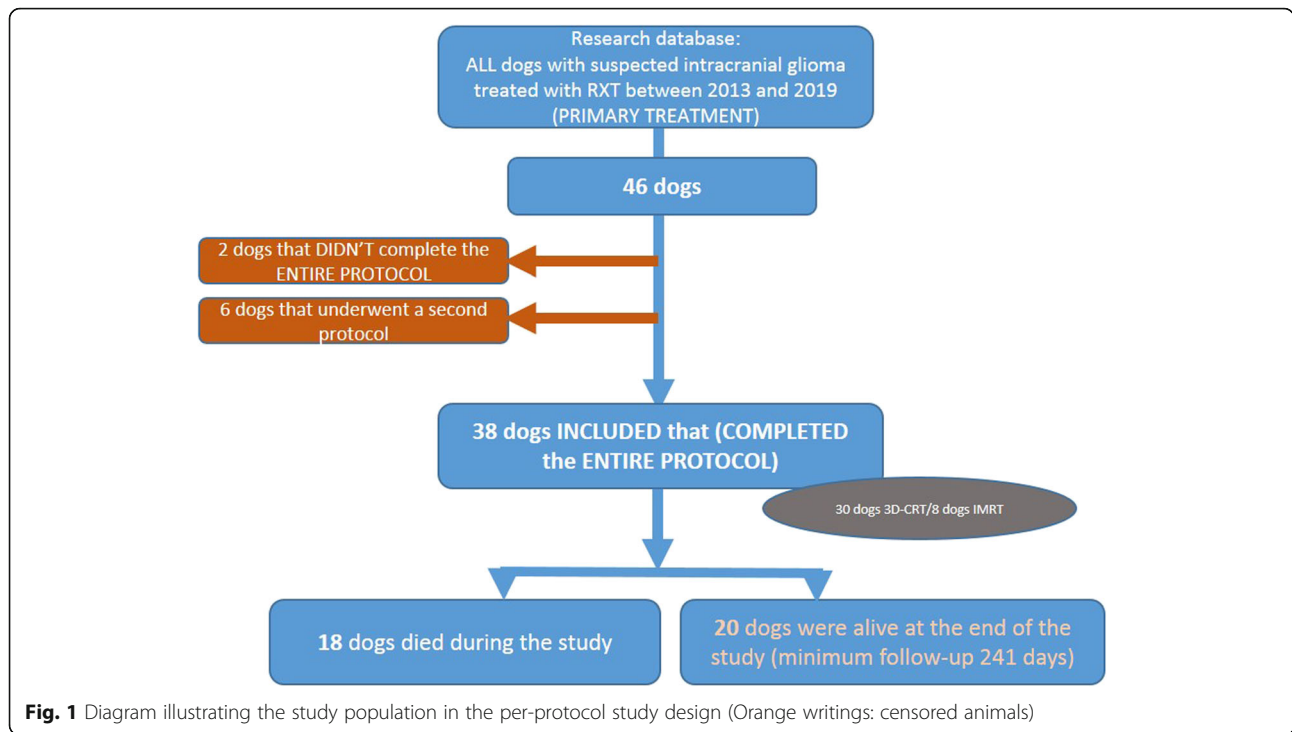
Research database:
ALL dogs with suspected intracranial glioma treated with RXT between 2013 and 2019 (PRIMARY TREATMENT)

46 dogs

2 dogs that DIDN'T complete the ENTIRE PROTOCOL

6 dogs that underwent a second protocol

38 dogs INCLUDED that (COMPLETED the ENTIRE PROTOCOL)

30 dogs 3D-CRT/8 dogs IMRT

18 dogs died during the study

20 dogs were alive at the end of the study (minimum follow-up 241 days)

**Fig. 1** Diagram illustrating the study population in the per-protocol study design (Orange writings: censored animals)